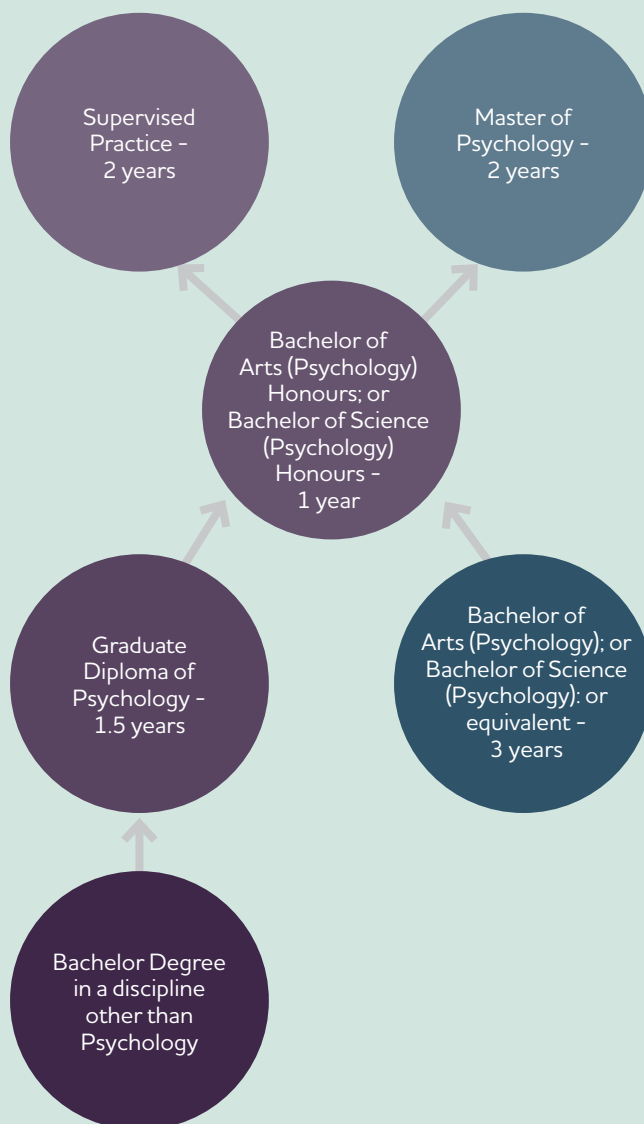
Supervised Practice - 2 years

Master of Psychology - 2 years

Bachelor of Arts (Psychology) Honours; or Bachelor of Science (Psychology) Honours - 1 year

Graduate Diploma of Psychology - 1.5 years

Bachelor of Arts (Psychology); or Bachelor of Science (Psychology): or equivalent - 3 years

Bachelor Degree in a discipline other than Psychology